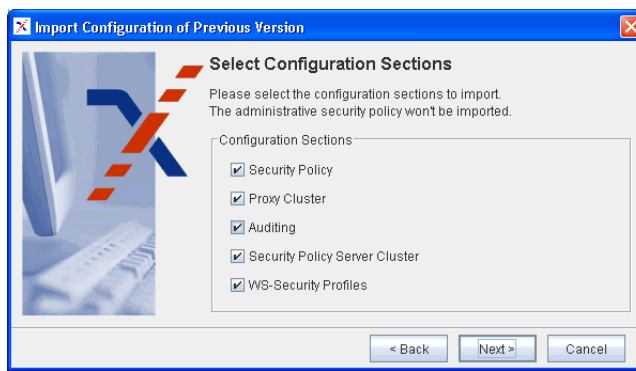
Import Configuration of Previous Version

Select Configuration Sections

Please select the configuration sections to import.
The administrative security policy won't be imported.

Configuration Sections

Security Policy

Proxy Cluster

Auditing

Security Policy Server Cluster

WS-Security Profiles

< Back

Next >

Cancel